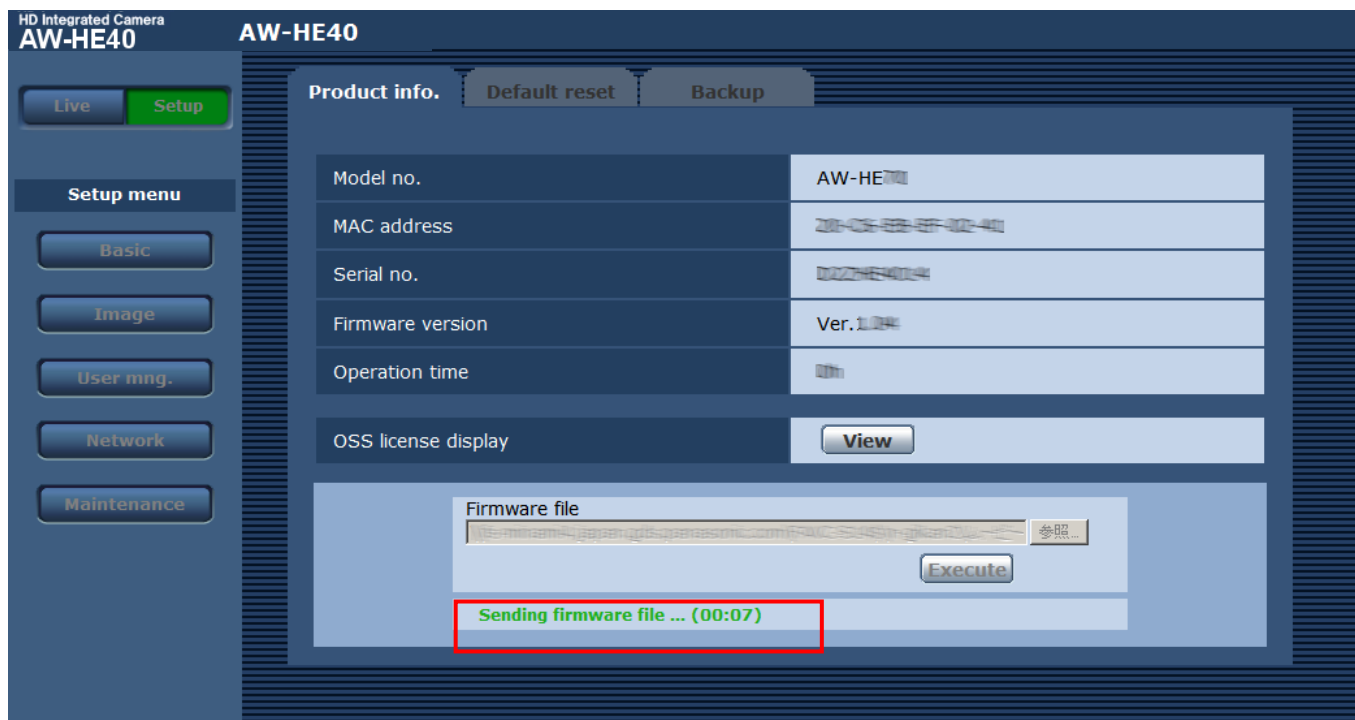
HD Integrated Camera
AW-HE40

AW-HE40

Live Setup

Product info. Default reset Backup

Setup menu

Basic

Image

User mng.

Network

Maintenance

| Model no. | AW-HE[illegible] |
|---|---|
| MAC address | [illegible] |
| Serial no. | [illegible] |
| Firmware version | Ver.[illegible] |
| Operation time | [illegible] |

OSS license display View

Firmware file
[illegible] 参照...
Execute

Sending firmware file ... (00:07)